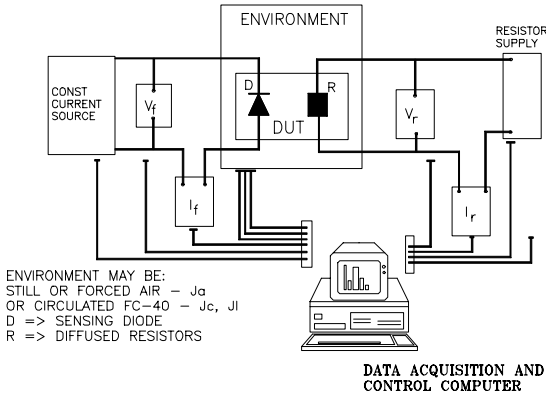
ENVIRONMENT

CONST CURRENT SOURCE

$V_f$

D

R

DUT

$V_r$

RESISTOR SUPPLY

$I_f$

$I_r$

ENVIRONMENT MAY BE:
STILL OR FORCED AIR – Ja
OR CIRCULATED FC–40 – Jc, Jl
D => SENSING DIODE
R => DIFFUSED RESISTORS

DATA ACQUISITION AND CONTROL COMPUTER